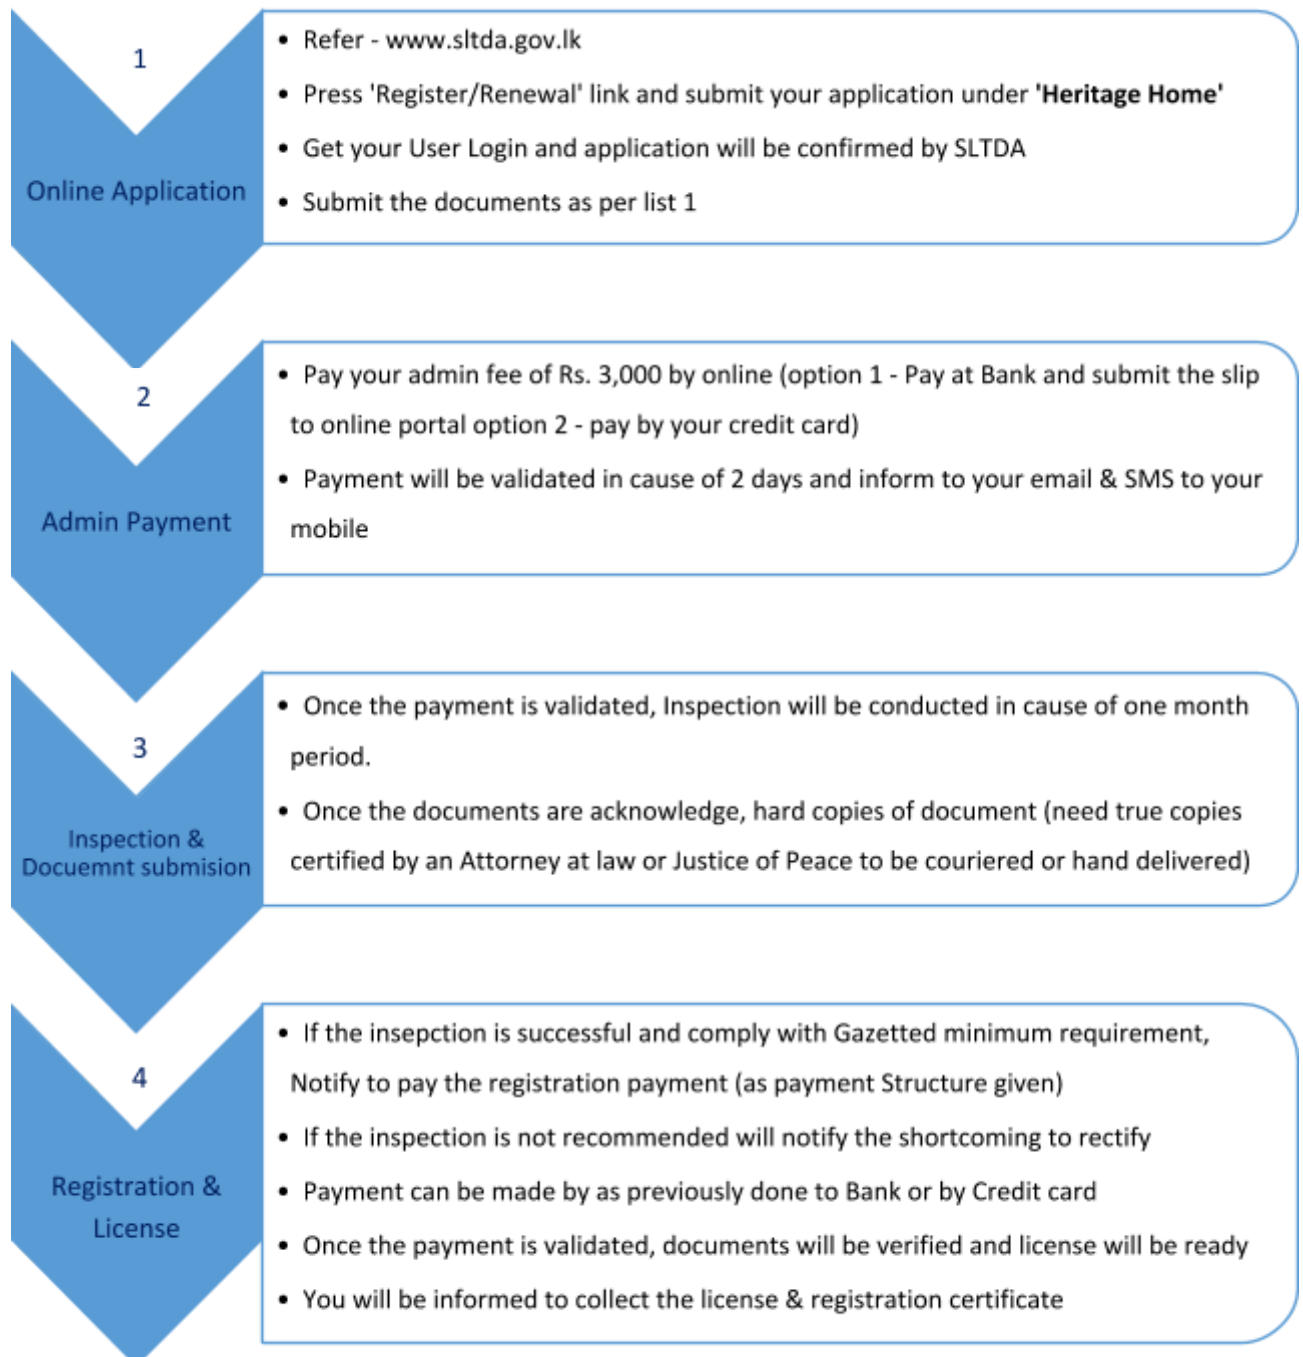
1

Online Application

- Refer - www.sltda.gov.lk
- Press 'Register/Renewal' link and submit your application under **'Heritage Home'**
- Get your User Login and application will be confirmed by SLTDA
- Submit the documents as per list 1

2

Admin Payment

- Pay your admin fee of Rs. 3,000 by online (option 1 - Pay at Bank and submit the slip to online portal option 2 - pay by your credit card)
- Payment will be validated in cause of 2 days and inform to your email & SMS to your mobile

3

Inspection & Docuemnt submision

- Once the payment is validated, Inspection will be conducted in cause of one month period.
- Once the documents are acknowledge, hard copies of document (need true copies certified by an Attorney at law or Justice of Peace to be couriered or hand delivered)

4

Registration & License

- If the insepction is successful and comply with Gazetted minimum requirement, Notify to pay the registration payment (as payment Structure given)
- If the inspection is not recommended will notify the shortcoming to rectify
- Payment can be made by as previously done to Bank or by Credit card
- Once the payment is validated, documents will be verified and license will be ready
- You will be informed to collect the license & registration certificate